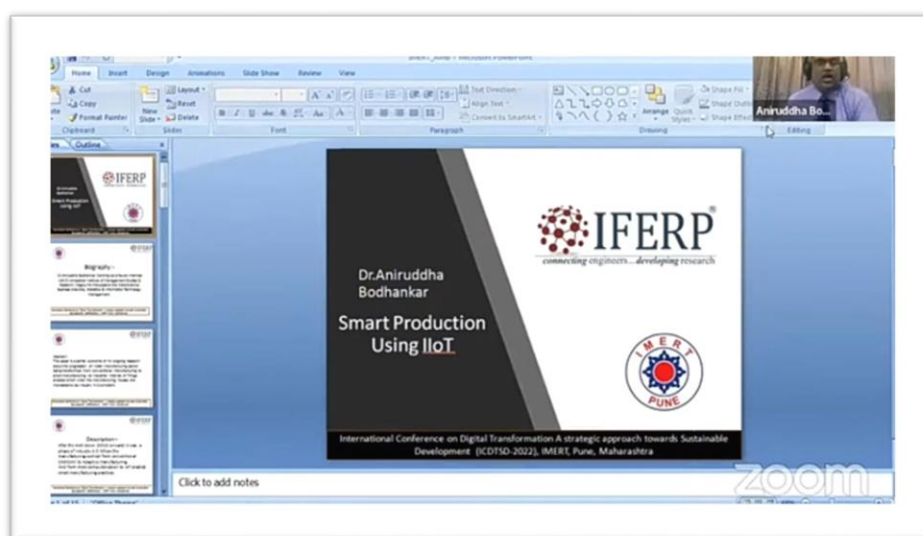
Home Insert Design Animations Slide Show Review View

Cut
Copy
Format Painter
Clipboard

Layout
Reset
New Slide
Delete
Slides

Font

Text Direction
Align Text
Convert to SmartArt
Paragraph

Arrange
Quick Styles
Shape Fill
Shape Outline
Shape Effects
Drawing

Editing

Aniruddha Bo...

Slides Outline

IFERP
Smart Production Using IIoT

Biography

Description

Dr.Aniruddha Bodhankar

Smart Production Using IIoT

IFERP
connecting engineers...developing research

IMERT
PUNE

International Conference on Digital Transformation A strategic approach towards Sustainable Development (ICDTSD-2022), IMERT, Pune, Maharashtra

Click to add notes

zoom